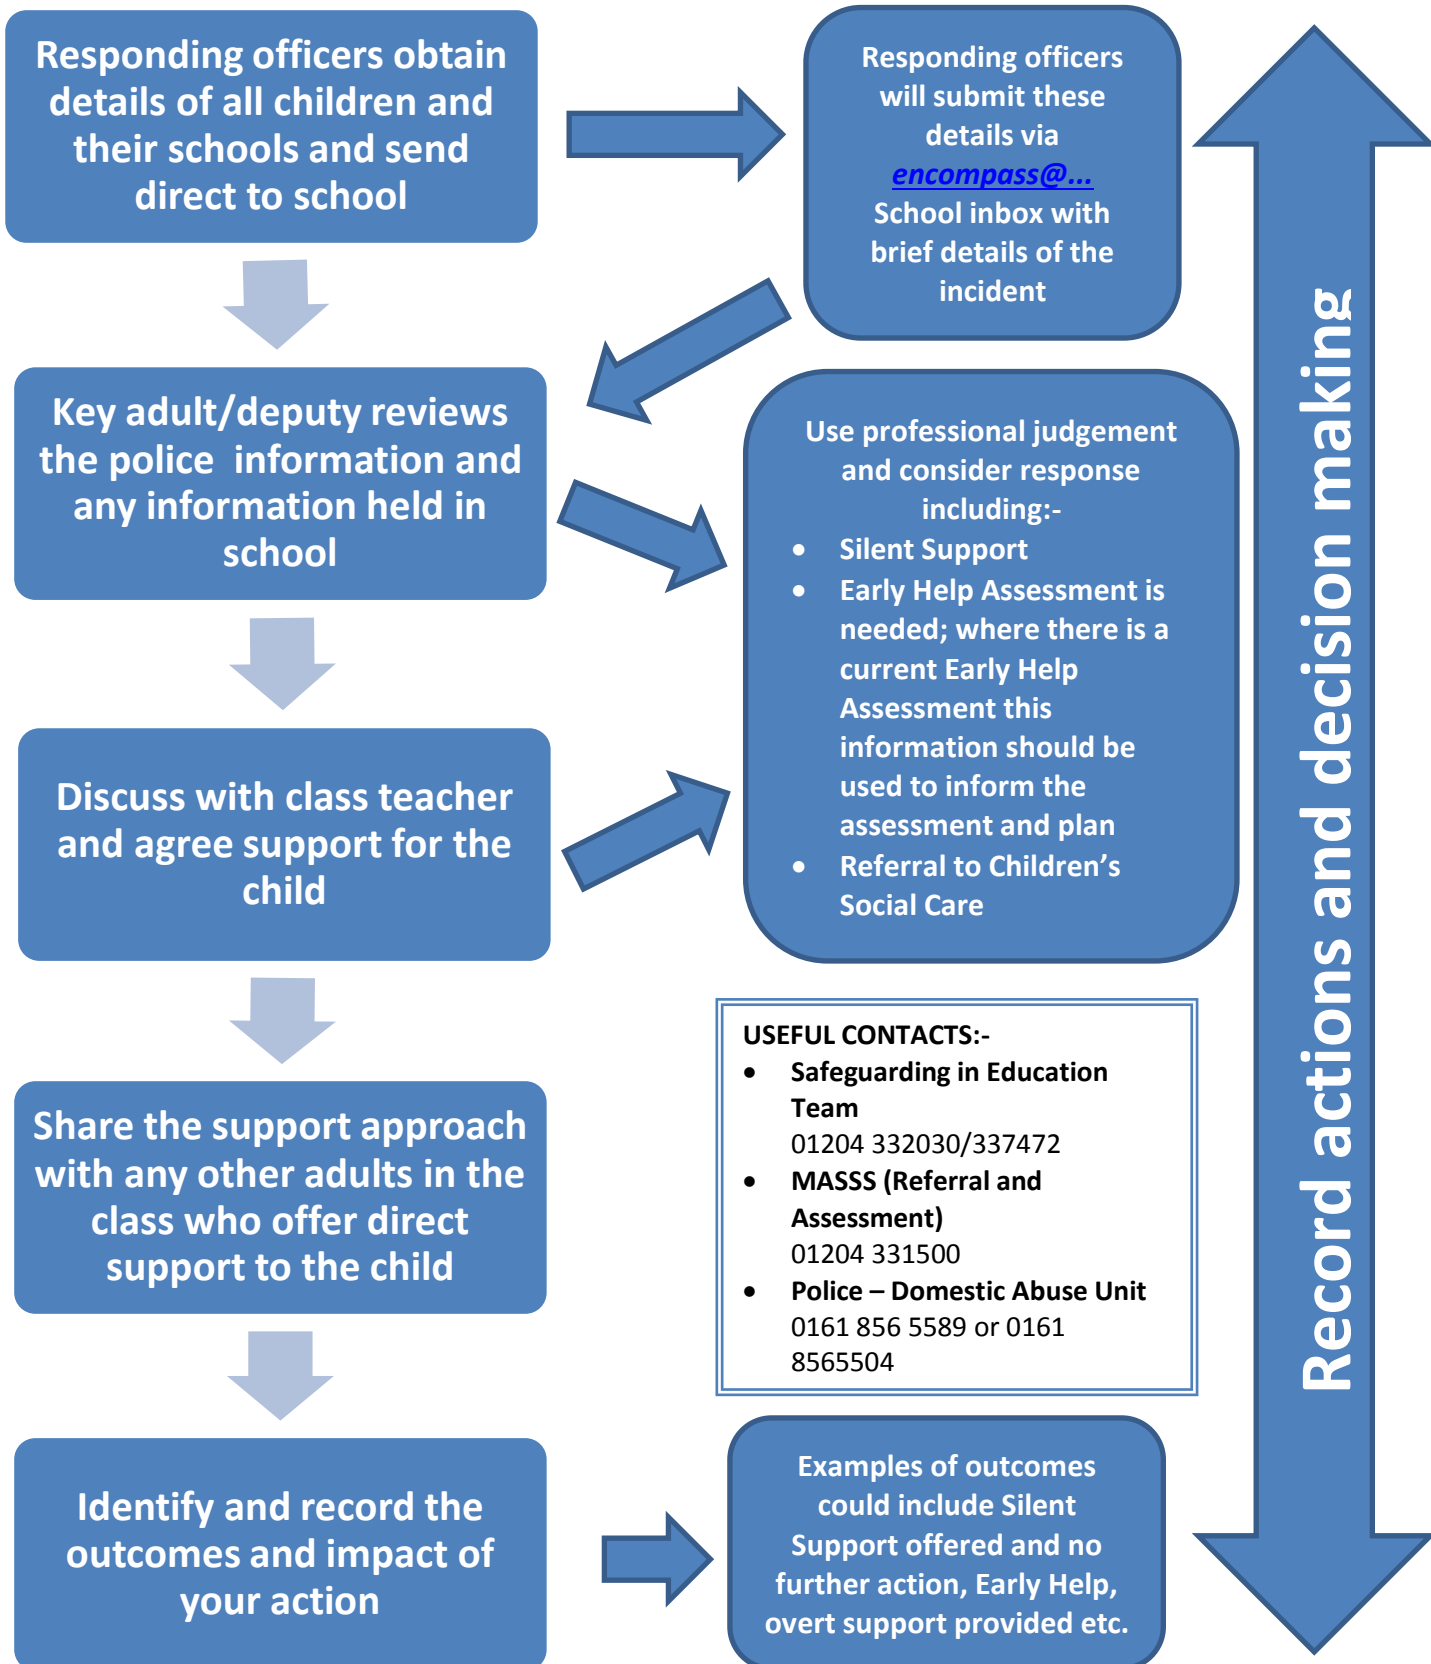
Responding officers obtain details of all children and their schools and send direct to school

Responding officers will submit these details via encompass@... School inbox with brief details of the incident

Key adult/deputy reviews the police information and any information held in school

Use professional judgement and consider response including:-
- Silent Support
- Early Help Assessment is needed; where there is a current Early Help Assessment this information should be used to inform the assessment and plan
- Referral to Children's Social Care

Discuss with class teacher and agree support for the child

USEFUL CONTACTS:-
- Safeguarding in Education Team 01204 332030/337472
- MASSS (Referral and Assessment) 01204 331500
- Police – Domestic Abuse Unit 0161 856 5589 or 0161 8565504

Share the support approach with any other adults in the class who offer direct support to the child

Identify and record the outcomes and impact of your action

Examples of outcomes could include Silent Support offered and no further action, Early Help, overt support provided etc.

Record actions and decision making